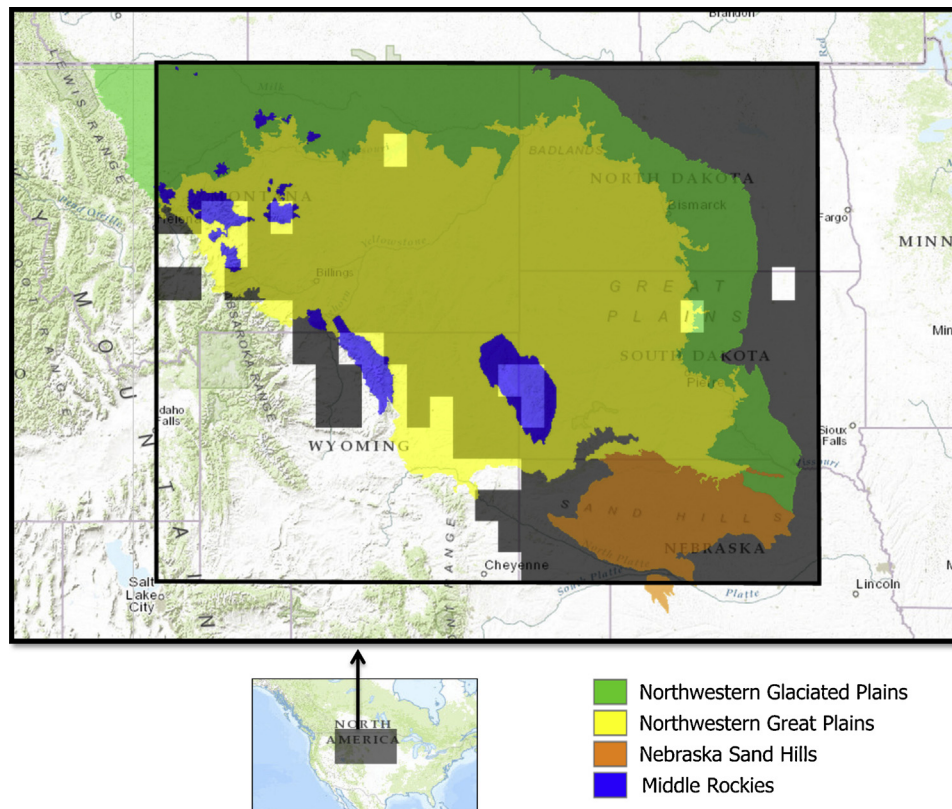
Brandon
LEWIS RANGE
Milk
BADLANDS
NORTH DAKOTA
Bismarck
Fargo
MINN
MONTANA
Yellowstone
Billings
GREAT PLAINS
Min
ABSAROKA RANGE
SOUTH DAKOTA
Pierre
ROCKY MOUNTAINS
Idaho Falls
WYOMING
Sioux Falls
Missouri
SAND HILLS
NEBRASKA
Cheyenne
Salt Lake City
Platte
Lincoln
NORTH AMERICA
Northwestern Glaciated Plains
Northwestern Great Plains
Nebraska Sand Hills
Middle Rockies